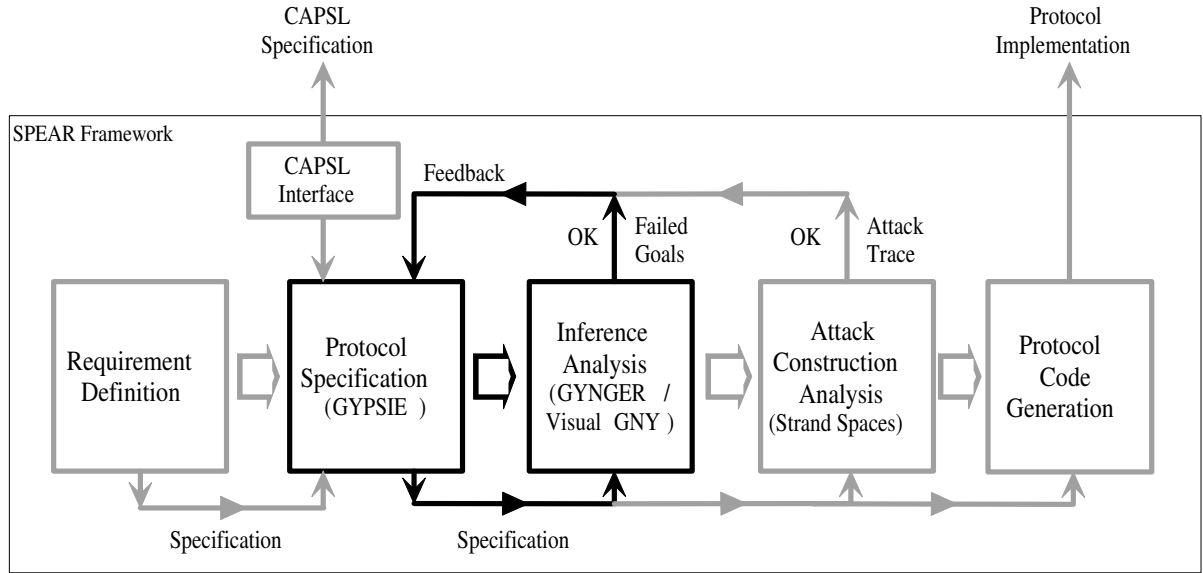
CAPSL Specification

Protocol Implementation

SPEAR Framework

CAPSL Interface

Feedback

OK

Failed Goals

OK

Attack Trace

Requirement Definition

Protocol Specification (GYPSIE )

Inference Analysis (GYNGER / Visual GNY )

Attack Construction Analysis (Strand Spaces)

Protocol Code Generation

Specification

Specification